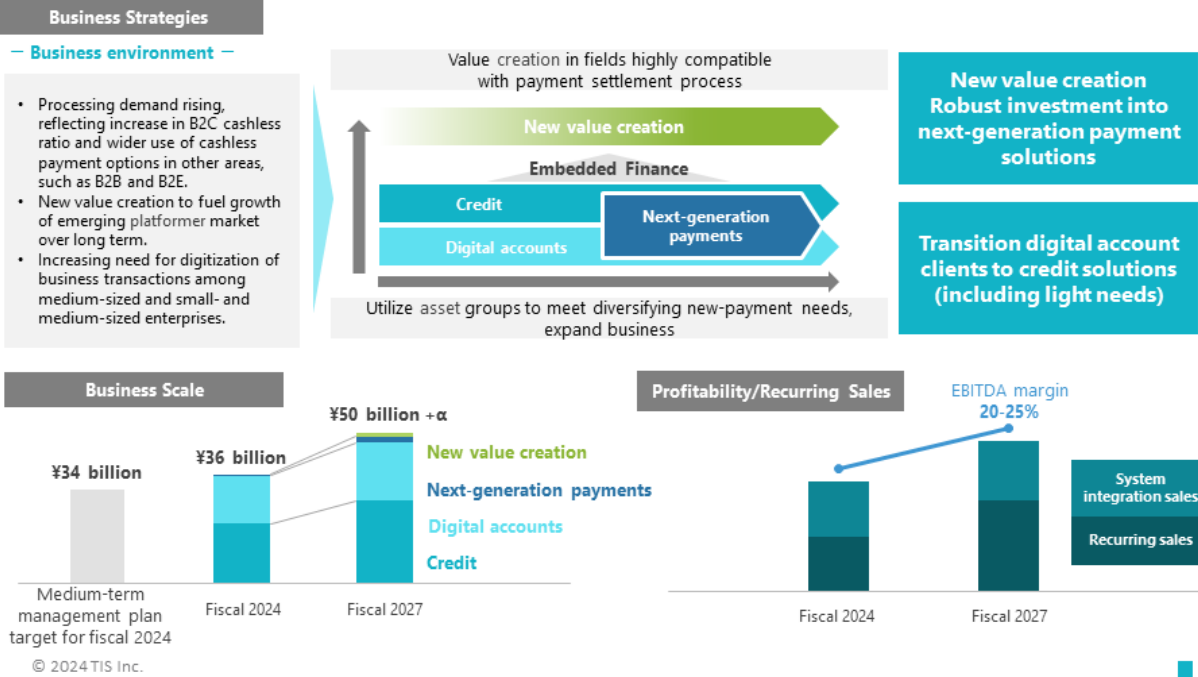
Business Strategies

— Business environment —

• Processing demand rising, reflecting increase in B2C cashless ratio and wider use of cashless payment options in other areas, such as B2B and B2E.
• New value creation to fuel growth of emerging platformer market over long term.
• Increasing need for digitization of business transactions among medium-sized and small- and medium-sized enterprises.

Value creation in fields highly compatible with payment settlement process

New value creation

Embedded Finance

Credit

Digital accounts

Next-generation payments

Utilize asset groups to meet diversifying new-payment needs, expand business

New value creation
Robust investment into next-generation payment solutions

Transition digital account clients to credit solutions (including light needs)

Business Scale

¥34 billion

¥36 billion

¥50 billion +α

New value creation

Next-generation payments

Digital accounts

Credit

Medium-term management plan target for fiscal 2024

Fiscal 2024

Fiscal 2027

Profitability/Recurring Sales

EBITDA margin
20-25%

System integration sales

Recurring sales

Fiscal 2024

Fiscal 2027

© 2024 TIS Inc.